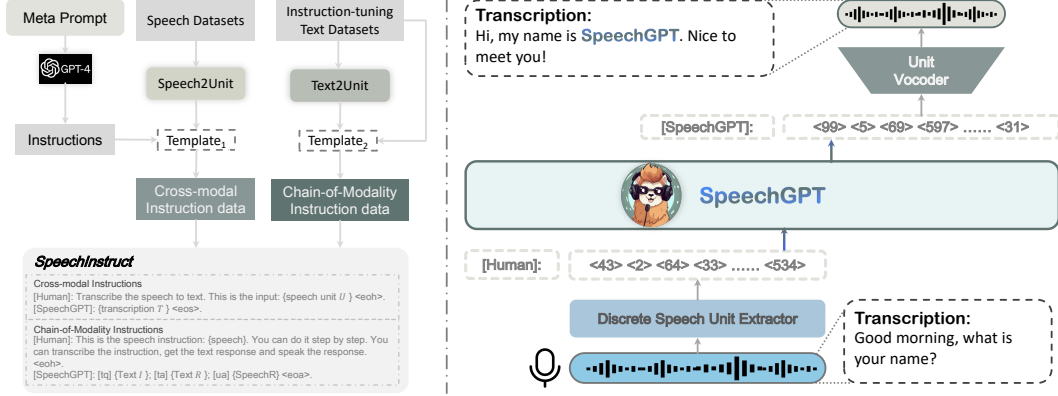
Meta Prompt

GPT-4

Instructions

Speech Datasets

Speech2Unit

Template$_1$

Cross-modal Instruction data

Instruction-tuning Text Datasets

Text2Unit

Template$_2$

Chain-of-Modality Instruction data

SpeechInstruct

Cross-modal Instructions
[Human]: Transcribe the speech to text. This is the input: {speech unit $U$ } <eoh>.
[SpeechGPT]: {transcription $T$ } <eos>.

Chain-of-Modality Instructions
[Human]: This is the speech instruction: {speech}. You can do it step by step. You can transcribe the instruction, get the text response and speak the response. <eoh>.
[SpeechGPT]: [tq] {Text $I$ }; [ta] {Text $R$ }; [ua] {SpeechR} <eoa>.

Transcription:
Hi, my name is SpeechGPT. Nice to meet you!

Unit Vocoder

[SpeechGPT]: <99> <5> <69> <597> ...... <31>

SpeechGPT

[Human]: <43> <2> <64> <33> ...... <534>

Discrete Speech Unit Extractor

Transcription:
Good morning, what is your name?